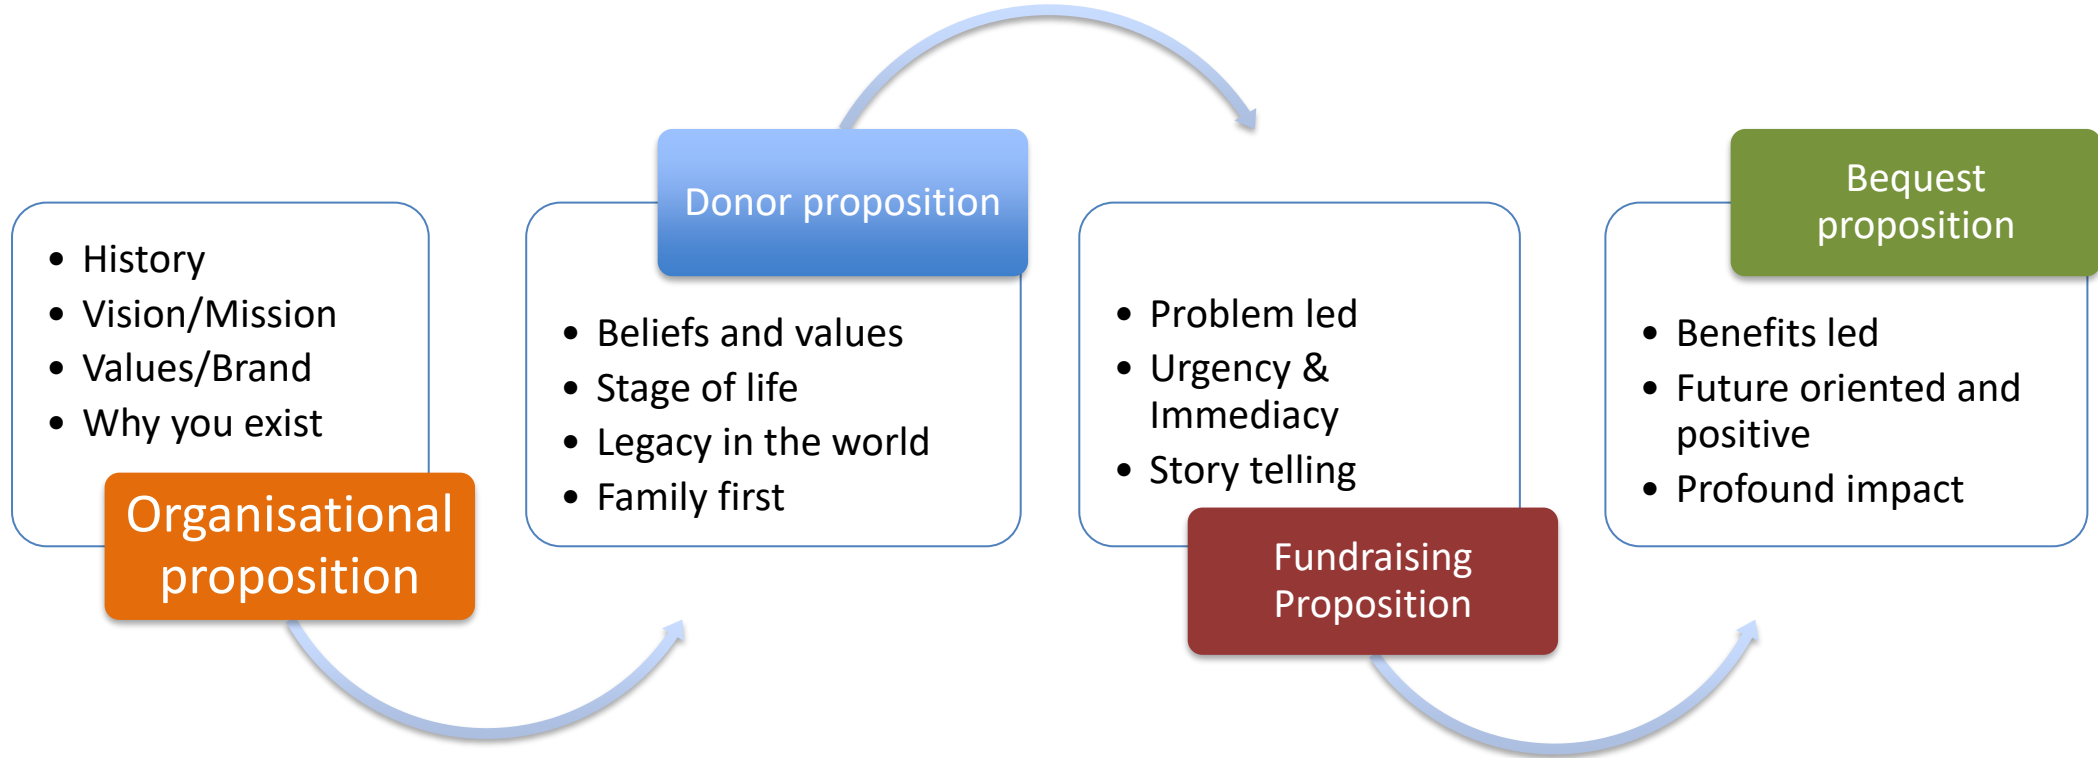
- History
- Vision/Mission
- Values/Brand
- Why you exist

Organisational proposition

Donor proposition

- Beliefs and values
- Stage of life
- Legacy in the world
- Family first

- Problem led
- Urgency & Immediacy
- Story telling

Fundraising Proposition

Bequest proposition

- Benefits led
- Future oriented and positive
- Profound impact